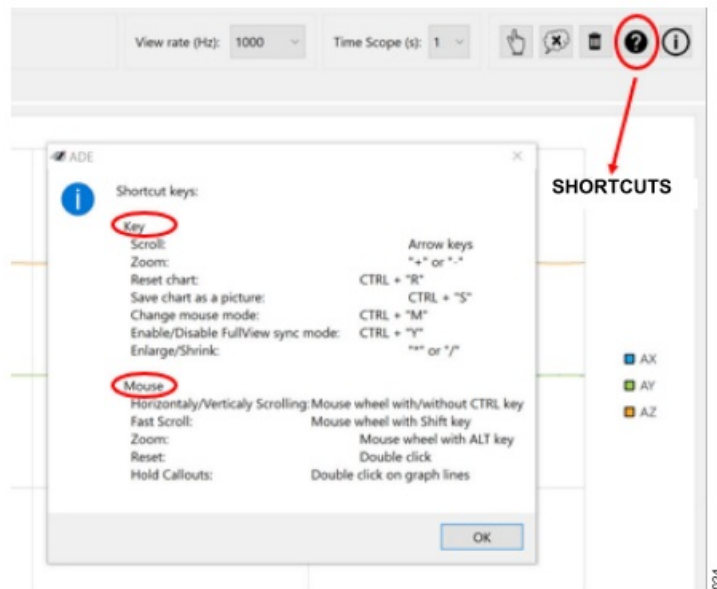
View rate (Hz): 1000

Time Scope (s): 1

SHORTCUTS

ADE

Shortcut keys:

Key
Scroll: Arrow keys
Zoom: "+" or "-"
Reset chart: CTRL + "R"
Save chart as a picture: CTRL + "S"
Change mouse mode: CTRL + "M"
Enable/Disable FullView sync mode: CTRL + "Y"
Enlarge/Shrink: "*" or "/"

Mouse
Horizontaly/Verticaly Scrolling: Mouse wheel with/without CTRL key
Fast Scroll: Mouse wheel with Shift key
Zoom: Mouse wheel with ALT key
Reset: Double click
Hold Callouts: Double click on graph lines

OK

AX
AY
AZ

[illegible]